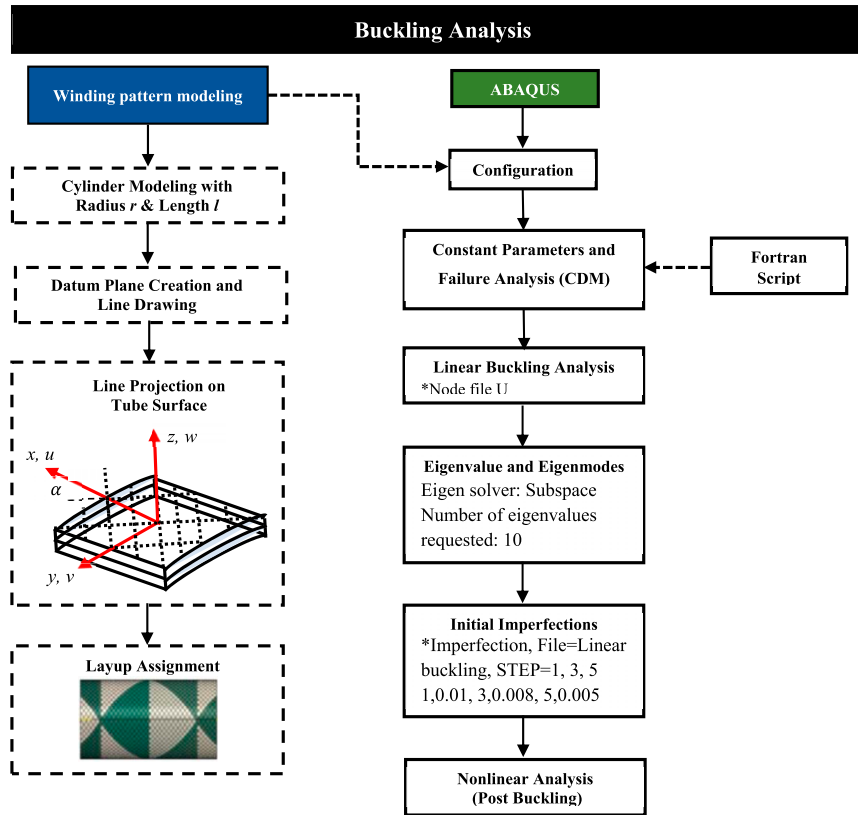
Buckling Analysis

Winding pattern modeling

Cylinder Modeling with Radius $r$ & Length $l$

Datum Plane Creation and Line Drawing

Line Projection on Tube Surface

$x, u$

$z, w$

$\alpha$

$y, v$

Layup Assignment

ABAQUS

Configuration

Constant Parameters and Failure Analysis (CDM)

Fortran Script

Linear Buckling Analysis
*Node file U

Eigenvalue and Eigenmodes
Eigen solver: Subspace
Number of eigenvalues requested: 10

Initial Imperfections
*Imperfection, File=Linear buckling, STEP=1, 3, 5
1,0.01, 3,0.008, 5,0.005

Nonlinear Analysis
(Post Buckling)